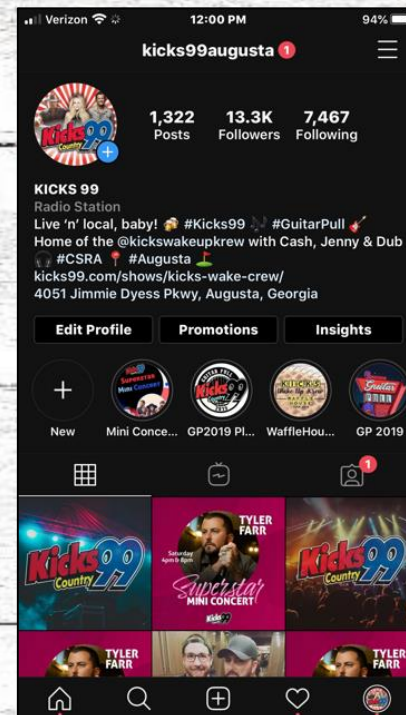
Verizon 12:00 PM 94%

kicks99augusta 1

1,322 Posts
13.3K Followers
7,467 Following

Kicks 99 Country

KICKS 99
Radio Station
Live 'n' local, baby! 🌮 #Kicks99 🎶 #GuitarPull 🎸
Home of the @kickswakeupkrew with Cash, Jenny & Dub 🎧 #CSRA 📍 #Augusta ⛳
kicks99.com/shows/kicks-wake-crew/
4051 Jimmie Dyess Pkwy, Augusta, Georgia

Edit Profile
Promotions
Insights

New
Mini Conce...
GP2019 Pl...
WaffleHou...
GP 2019

1

Kicks 99 Country

TYLER FARR
Saturday April 6 8pm
Superstar MINI CONCERT
Kicks 99

Kicks 99 Country

TYLER FARR

TYLER FARR